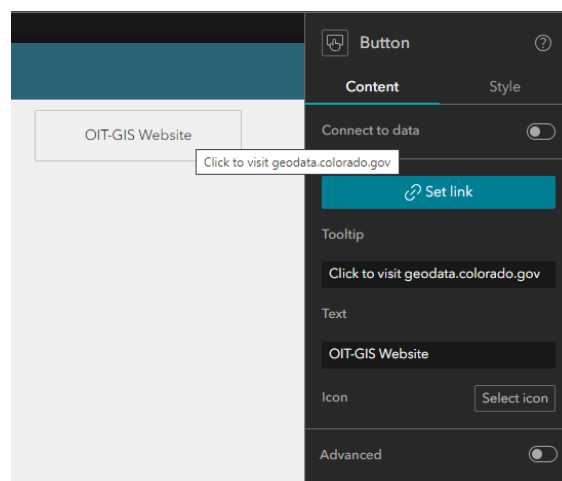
OIT-GIS Website

Click to visit geodata.colorado.gov

Button

?

Content

Style

Connect to data

Set link

Tooltip

Click to visit geodata.colorado.gov

Text

OIT-GIS Website

Icon

Select icon

Advanced